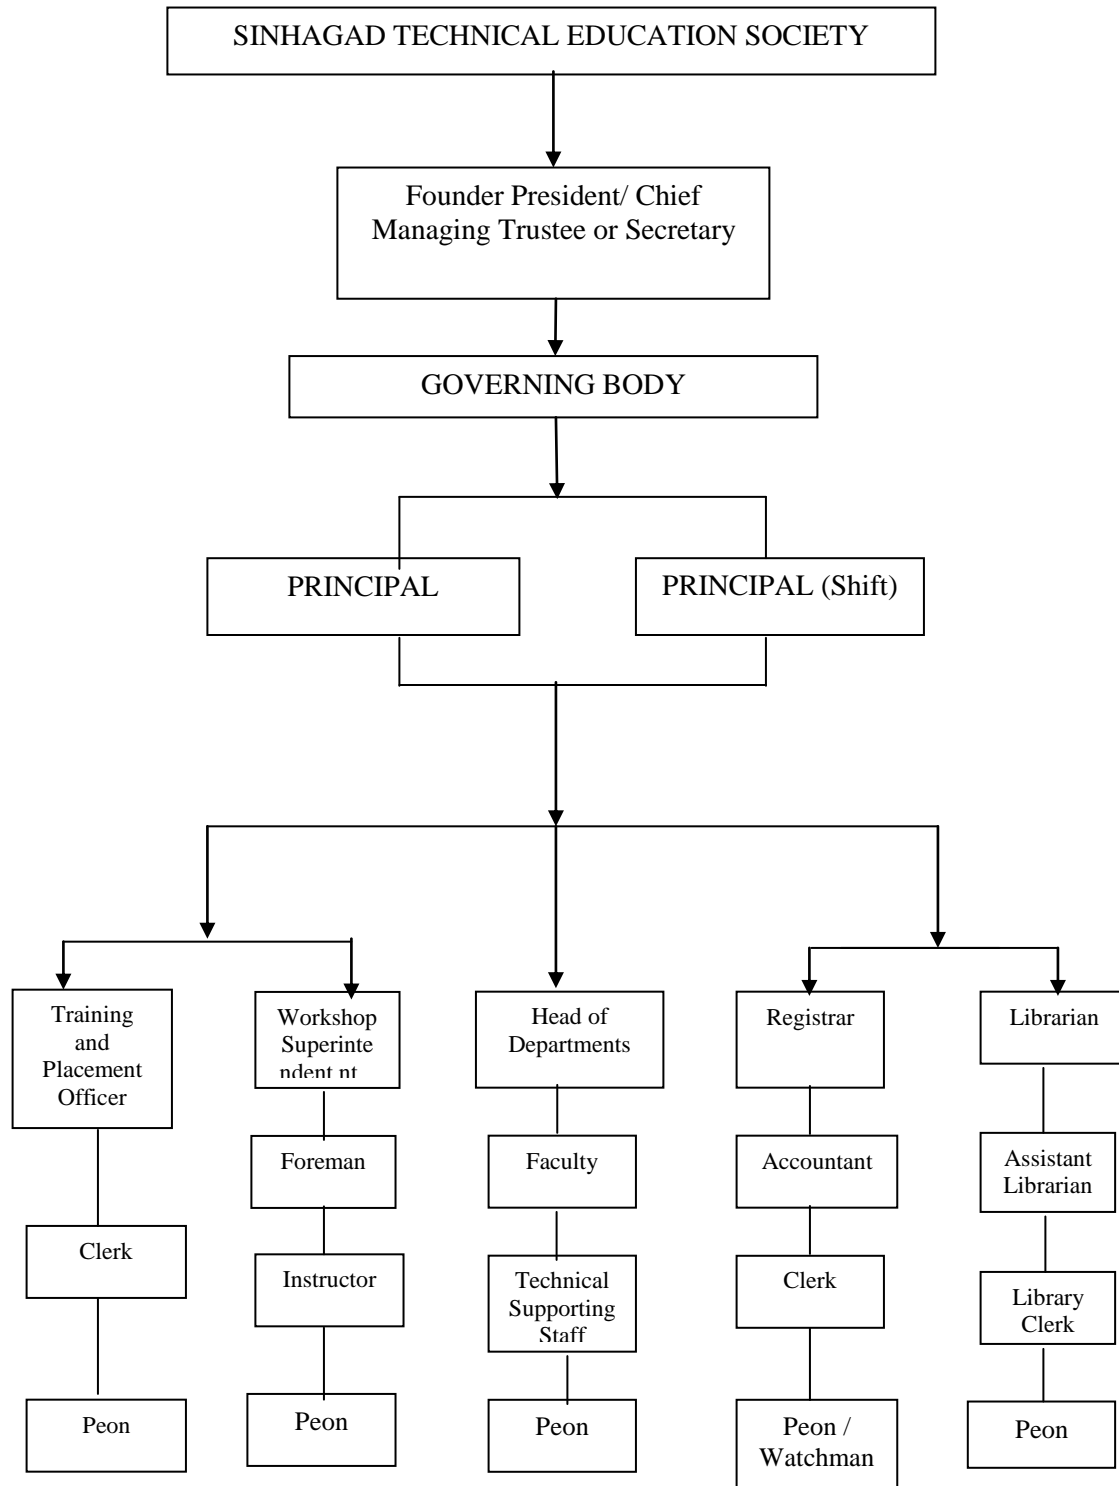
SINHAGAD TECHNICAL EDUCATION SOCIETY

Founder President/ Chief Managing Trustee or Secretary

GOVERNING BODY

PRINCIPAL

PRINCIPAL (Shift)

Training and Placement Officer

Clerk

Peon

Workshop Superintendent nt

Foreman

Instructor

Peon

Head of Departments

Faculty

Technical Supporting Staff

Peon

Registrar

Accountant

Clerk

Peon / Watchman

Librarian

Assistant Librarian

Library Clerk

Peon